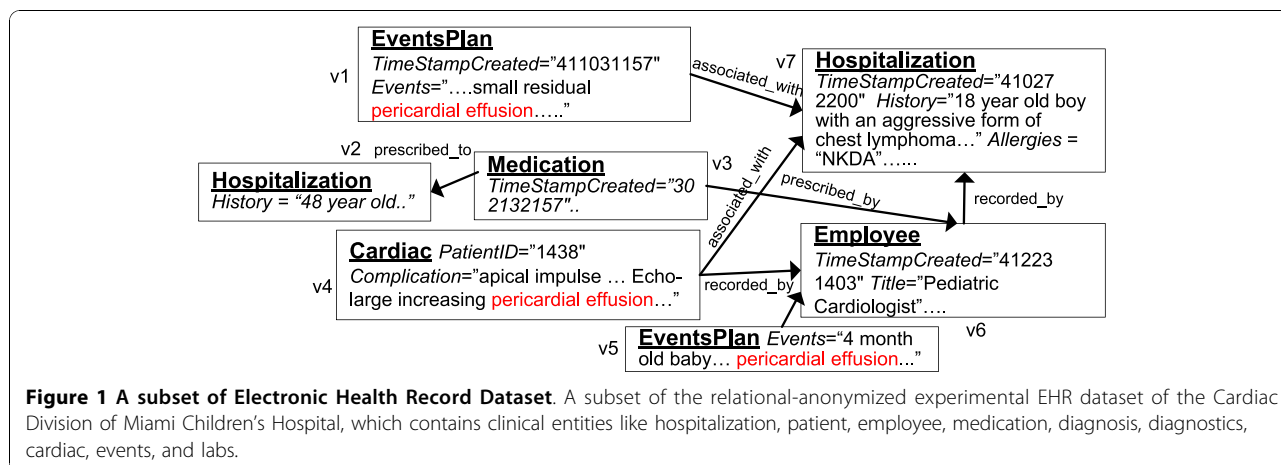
v1
**EventsPlan**
*TimeStampCreated*="411031157"
*Events*="….small residual pericardial effusion….."

associated_with

v7
**Hospitalization**
*TimeStampCreated*="41027 2200" *History*="18 year old boy with an aggressive form of chest lymphoma…" *Allergies* = "NKDA"…...

v2 prescribed_to
**Hospitalization**
*History = "48 year old.."*

**Medication**
*TimeStampCreated="30 2132157"..*
v3

associated_with

prescribed_by

recorded_by

v4
**Cardiac** *PatientID*="1438"
*Complication*="apical impulse … Echo-large increasing pericardial effusion…"

recorded_by

**Employee**
*TimeStampCreated*="41223 1403" *Title*="Pediatric Cardiologist"….
v6

v5
**EventsPlan** *Events*="4 month old baby… pericardial effusion..."

**Figure 1 A subset of Electronic Health Record Dataset**. A subset of the relational-anonymized experimental EHR dataset of the Cardiac Division of Miami Children's Hospital, which contains clinical entities like hospitalization, patient, employee, medication, diagnosis, diagnostics, cardiac, events, and labs.